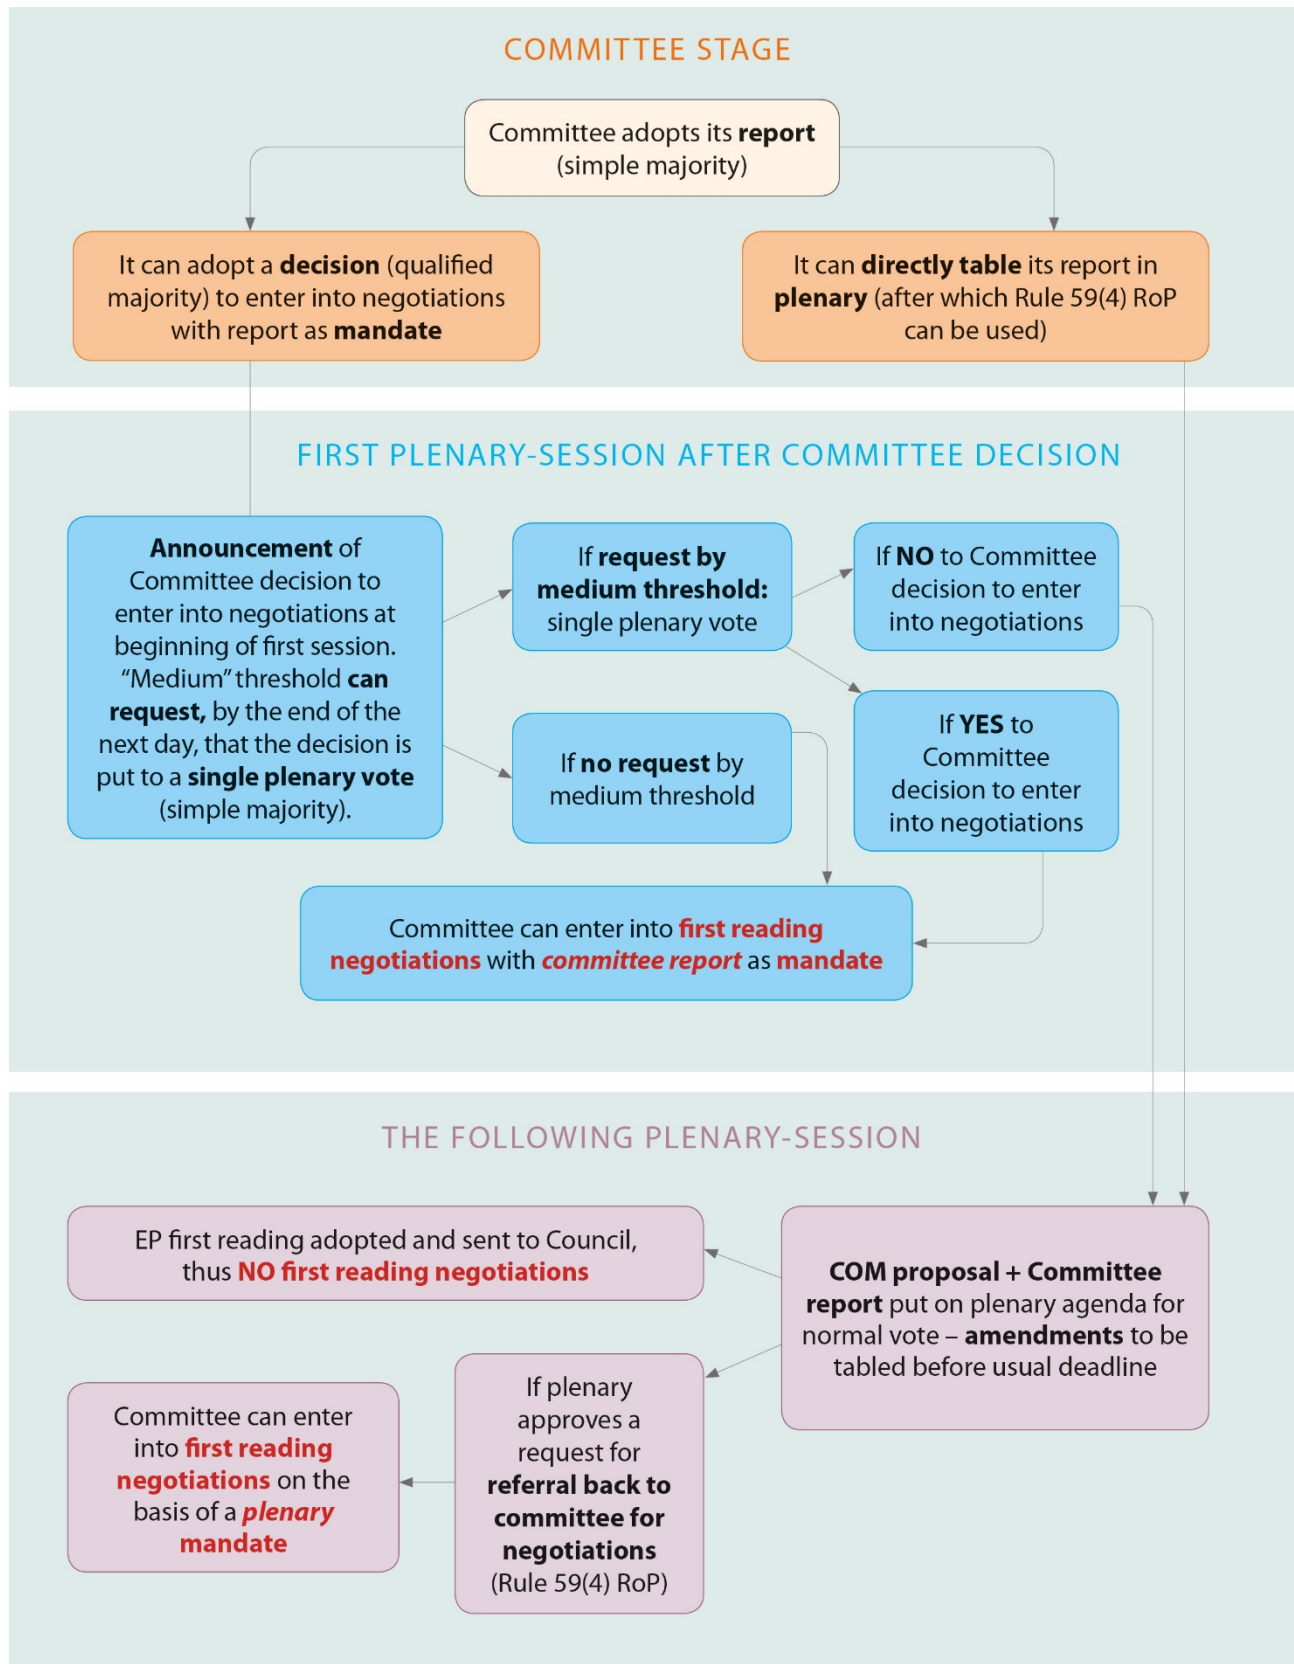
COMMITTEE STAGE

Committee adopts its **report** (simple majority)

It can adopt a **decision** (qualified majority) to enter into negotiations with report as **mandate**

It can **directly table** its report in **plenary** (after which Rule 59(4) RoP can be used)

FIRST PLENARY-SESSION AFTER COMMITTEE DECISION

**Announcement** of Committee decision to enter into negotiations at beginning of first session. "Medium" threshold **can request,** by the end of the next day, that the decision is put to a **single plenary vote** (simple majority).

If **request by medium threshold:** single plenary vote

If **NO** to Committee decision to enter into negotiations

If **no request** by medium threshold

If **YES** to Committee decision to enter into negotiations

Committee can enter into **first reading negotiations** with ***committee report*** as **mandate**

THE FOLLOWING PLENARY-SESSION

EP first reading adopted and sent to Council, thus **NO first reading negotiations**

**COM proposal + Committee report** put on plenary agenda for normal vote – **amendments** to be tabled before usual deadline

Committee can enter into **first reading negotiations** on the basis of a ***plenary*** **mandate**

If plenary approves a request for **referral back to committee for negotiations** (Rule 59(4) RoP)